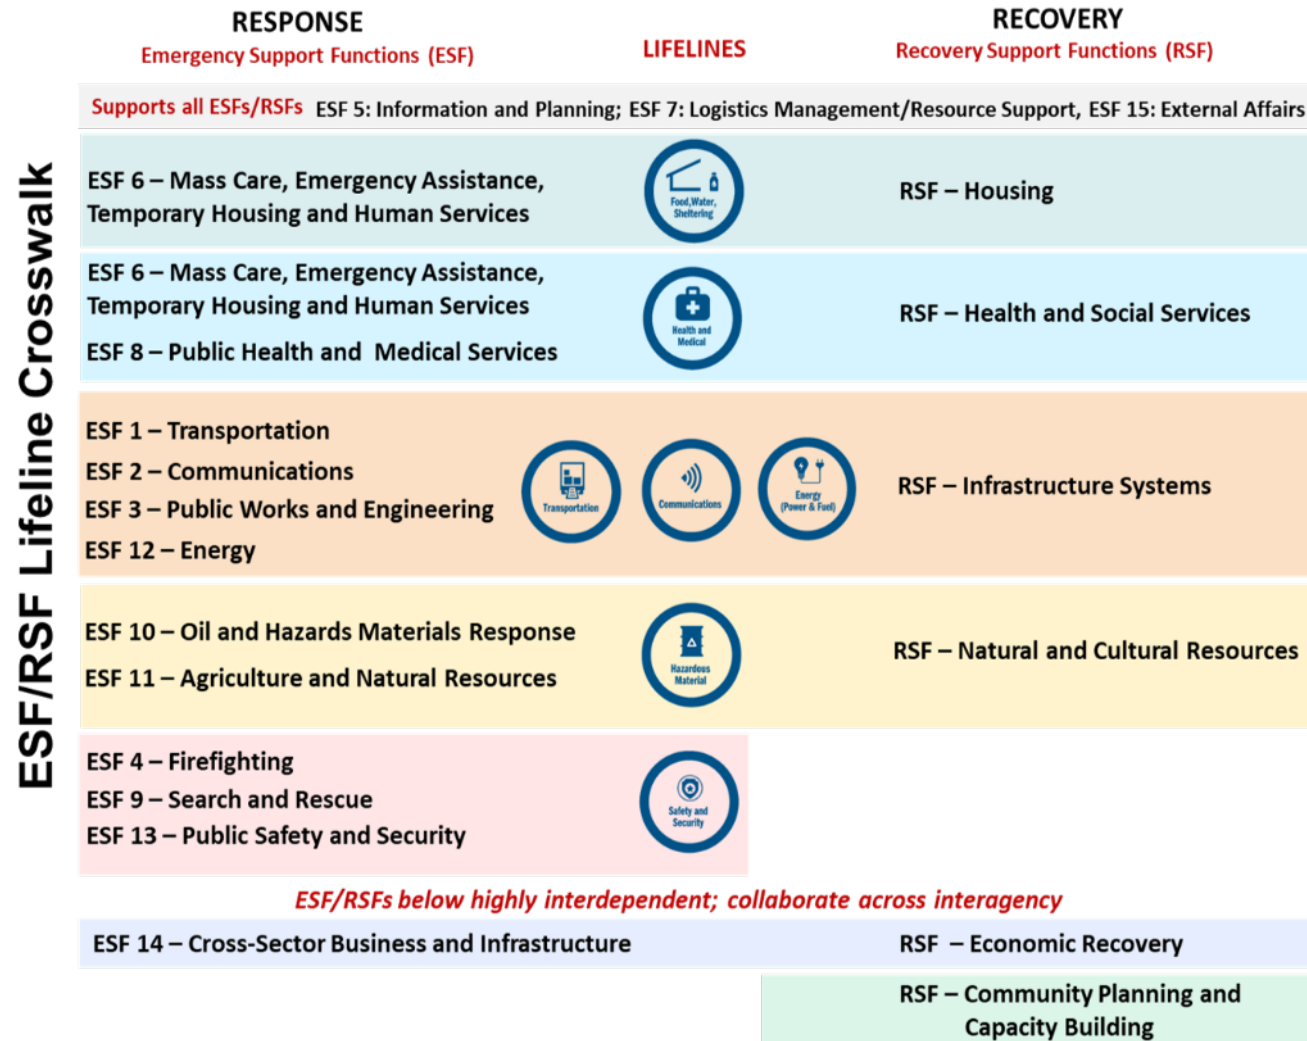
ESF/RSF Lifeline Crosswalk

RESPONSE
Emergency Support Functions (ESF)

LIFELINES

RECOVERY
Recovery Support Functions (RSF)

Supports all ESFs/RSFs ESF 5: Information and Planning; ESF 7: Logistics Management/Resource Support, ESF 15: External Affairs

ESF 6 – Mass Care, Emergency Assistance, Temporary Housing and Human Services

Food, Water, Sheltering

RSF – Housing

ESF 6 – Mass Care, Emergency Assistance, Temporary Housing and Human Services

ESF 8 – Public Health and Medical Services

Health and Medical

RSF – Health and Social Services

ESF 1 – Transportation
ESF 2 – Communications
ESF 3 – Public Works and Engineering
ESF 12 – Energy

Transportation

Communications

Energy (Power & Fuel)

RSF – Infrastructure Systems

ESF 10 – Oil and Hazards Materials Response
ESF 11 – Agriculture and Natural Resources

Hazardous Material

RSF – Natural and Cultural Resources

ESF 4 – Firefighting
ESF 9 – Search and Rescue
ESF 13 – Public Safety and Security

Safety and Security

ESF/RSFs below highly interdependent; collaborate across interagency

ESF 14 – Cross-Sector Business and Infrastructure

RSF – Economic Recovery

RSF – Community Planning and Capacity Building